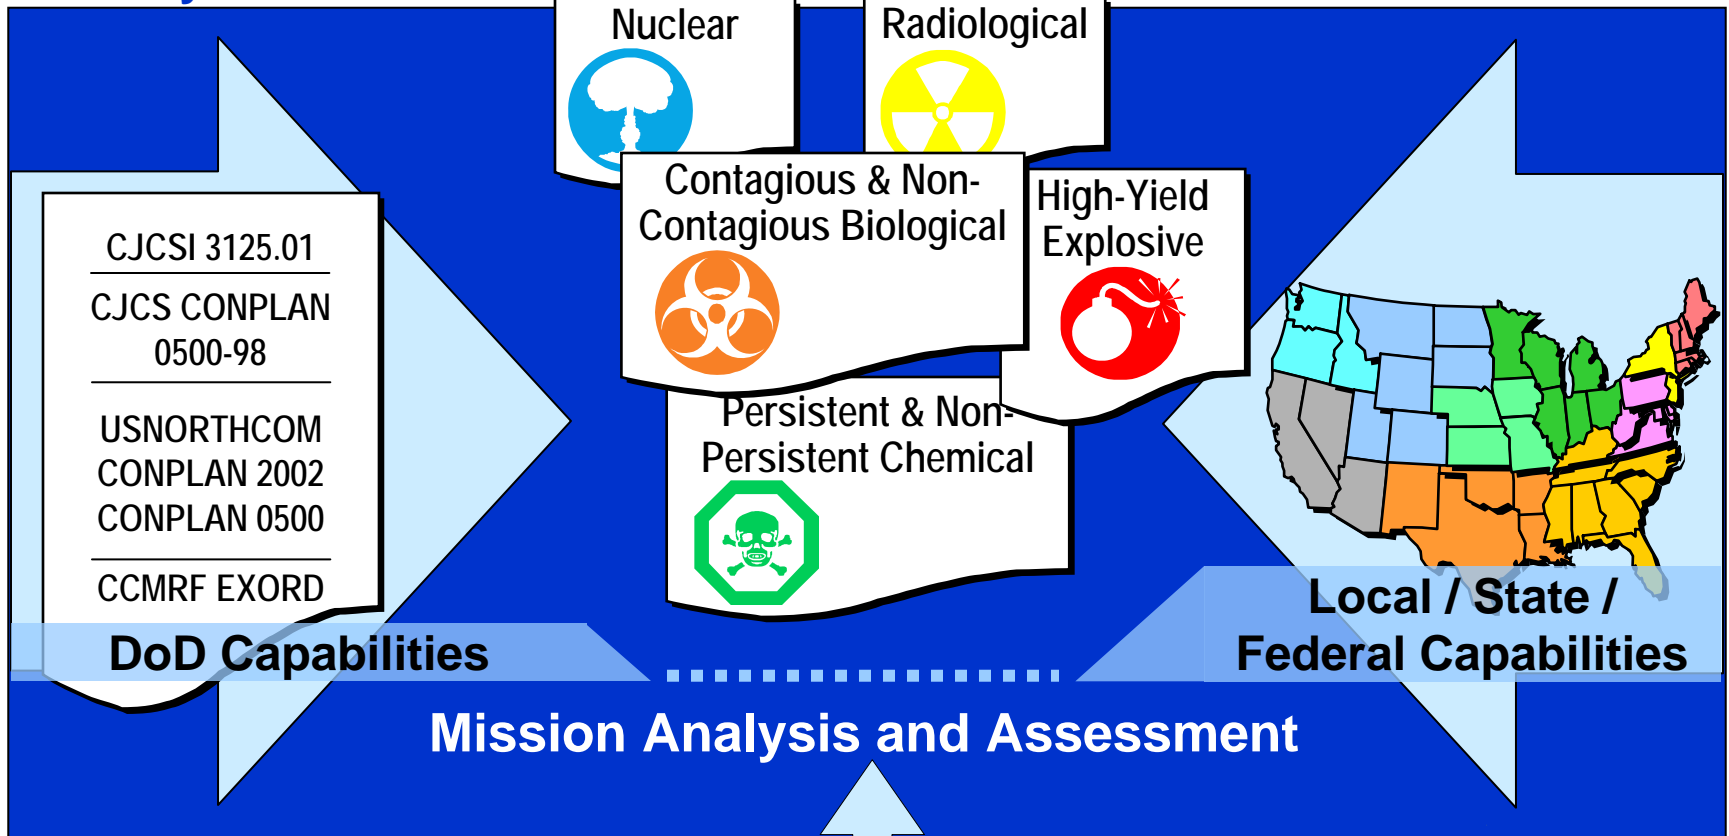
Nuclear

Radiological

Contagious & Non-Contagious Biological

High-Yield Explosive

Persistent & Non-Persistent Chemical

CJCSI 3125.01

CJCS CONPLAN 0500-98

USNORTHCOM CONPLAN 2002 CONPLAN 0500

CCMRF EXORD

DoD Capabilities

Local / State / Federal Capabilities

Mission Analysis and Assessment